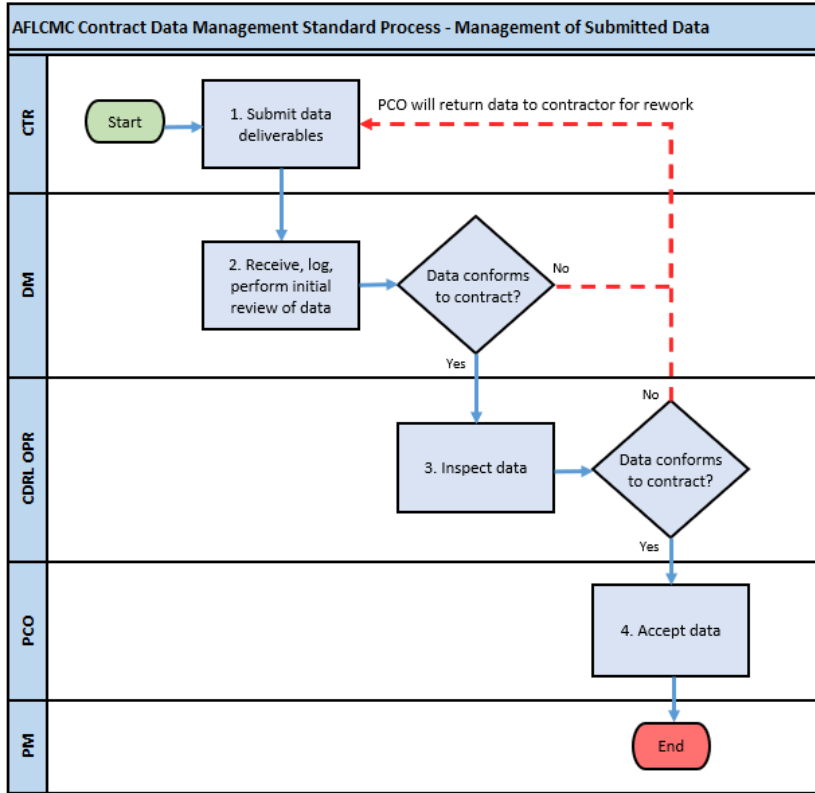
AFLCMC Contract Data Management Standard Process - Management of Submitted Data

CTR

Start

1. Submit data deliverables

PCO will return data to contractor for rework

DM

2. Receive, log, perform initial review of data

Data conforms to contract?

No

Yes

CDRL OPR

No

3. Inspect data

Data conforms to contract?

Yes

PCO

4. Accept data

PM

End